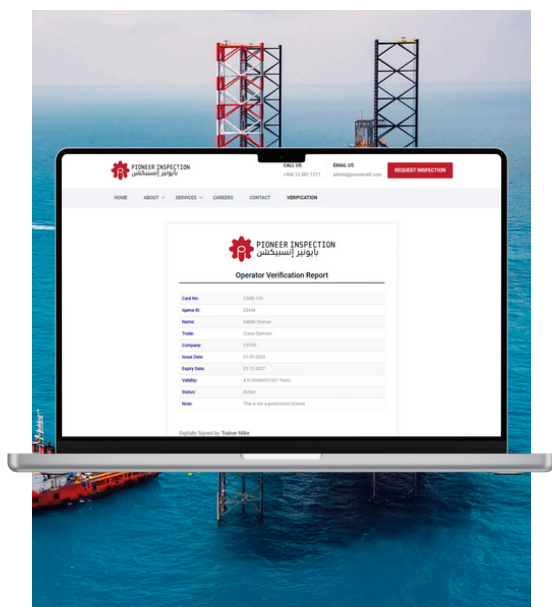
PIONEER INSPECTION
بايونير إنسبيكشن

CALL US
+966 12 581 1211

EMAIL US
admin@pioneerofi.com

REQUEST INSPECTION

HOME ABOUT SERVICES CAREERS CONTACT VERIFICATION

PIONEER INSPECTION
بايونير إنسبيكشن

Operator Verification Report

| | |
|---|---|
| Card No: | CARD-123 |
| Iqama ID: | 23456 |
| Name: | Sakith Younus |
| Trade: | Crane Operator |
| Company: | CYFEX |
| Issue Date: | 01-01-2023 |
| Expiry Date: | 01-12-2027 |
| Validity: | 4.9130664057007 Years |
| Status: | Active |
| Note: | This is not a government license |

Digitally Signed by: Trainer Mike